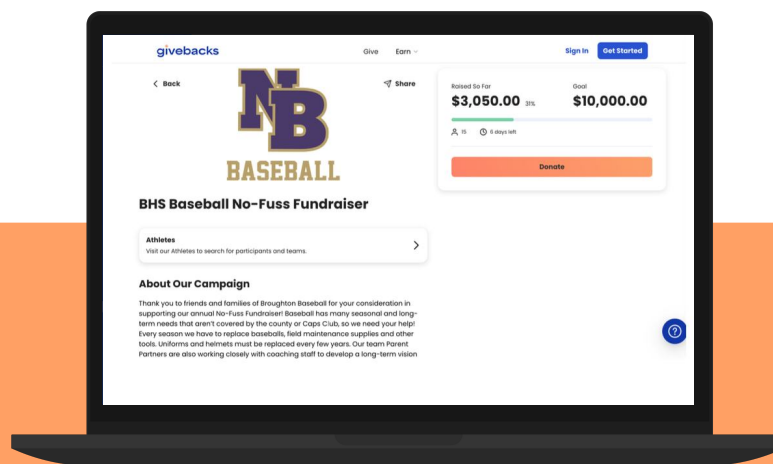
givebacks

Give Earn

Sign In Get Started

Back

NB

BASEBALL

Share

Raised So Far
$3,050.00 31%

Goal
$10,000.00

15 6 days left

Donate

BHS Baseball No-Fuss Fundraiser

Athletes
Visit our Athletes to search for participants and teams.

About Our Campaign

Thank you to friends and families of Broughton Baseball for your consideration in supporting our annual No-Fuss Fundraiser! Baseball has many seasonal and long-term needs that aren't covered by the county or Caps Club, so we need your help! Every season we have to replace baseballs, field maintenance supplies and other tools. Uniforms and helmets must be replaced every few years. Our team Parent Partners are also working closely with coaching staff to develop a long-term vision

?